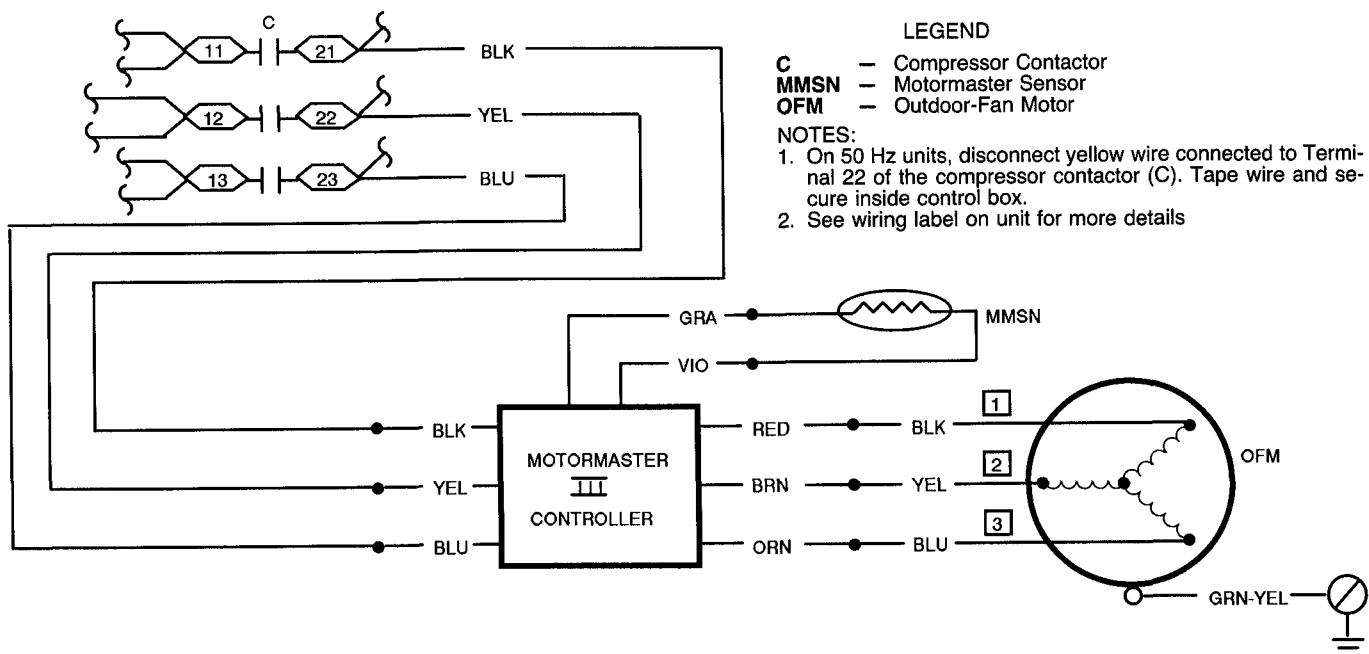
C
11
21
BLK
12
22
YEL
13
23
BLU

LEGEND

**C** — Compressor Contactor
**MMSN** — Motormaster Sensor
**OFM** — Outdoor-Fan Motor

NOTES:
1. On 50 Hz units, disconnect yellow wire connected to Terminal 22 of the compressor contactor (C). Tape wire and secure inside control box.
2. See wiring label on unit for more details

GRA
MMSN
VIO
BLK
MOTORMASTER
III
CONTROLLER
YEL
BLU
RED
BLK
BRN
YEL
ORN
BLU
1
2
3
OFM
GRN-YEL